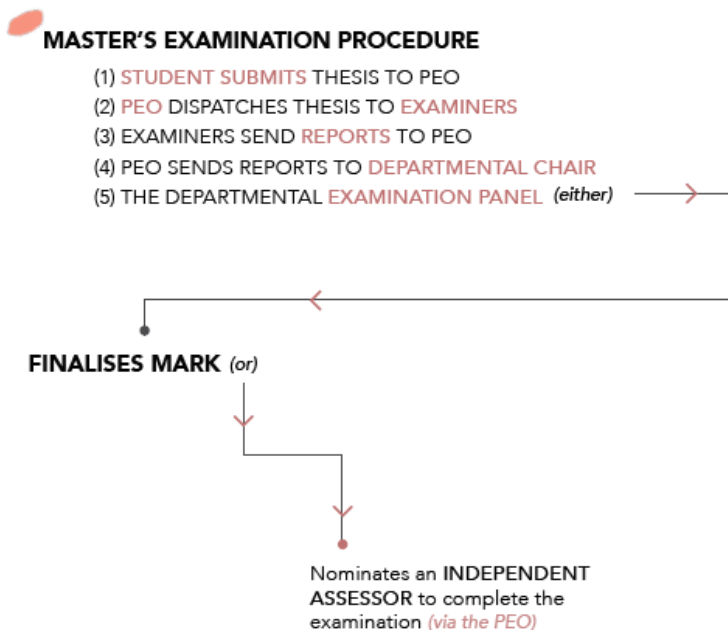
MASTER'S EXAMINATION PROCEDURE

(1) STUDENT SUBMITS THESIS TO PEO
(2) PEO DISPATCHES THESIS TO EXAMINERS
(3) EXAMINERS SEND REPORTS TO PEO
(4) PEO SENDS REPORTS TO DEPARTMENTAL CHAIR
(5) THE DEPARTMENTAL EXAMINATION PANEL (either)

FINALISES MARK (or)

Nominates an INDEPENDENT ASSESSOR to complete the examination (via the PEO)